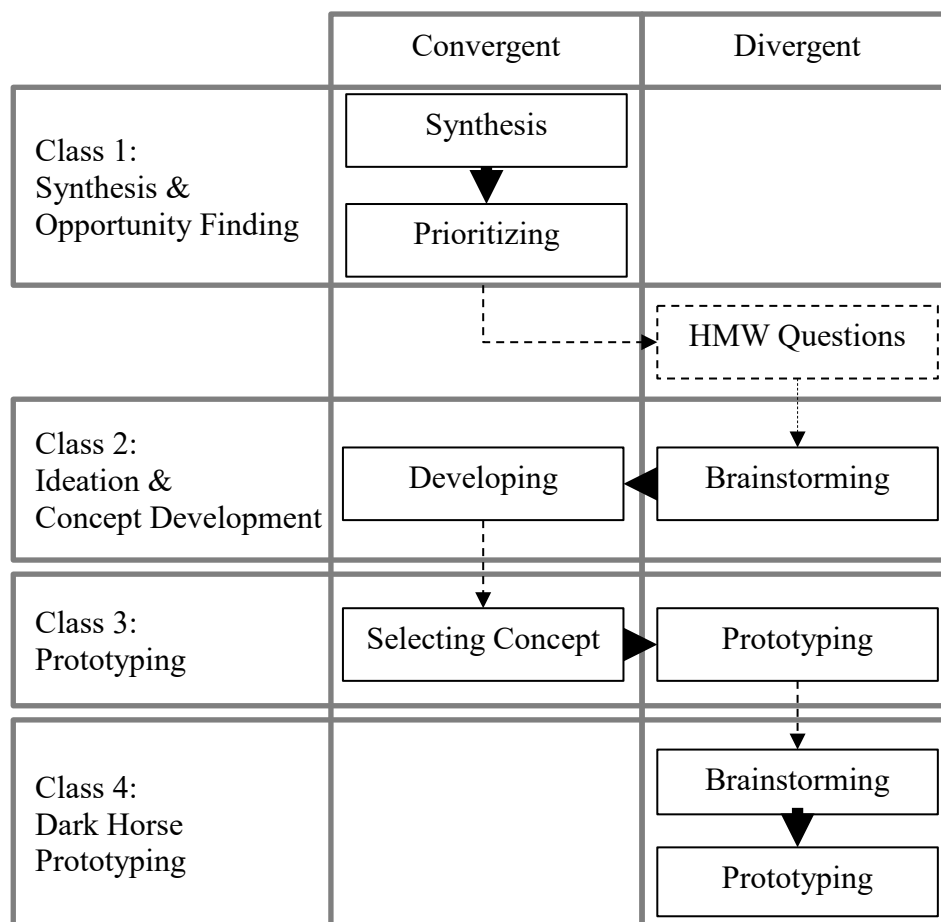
| | Convergent | Divergent |
|---|---|---|
| Class 1: Synthesis & Opportunity Finding | Synthesis<br>Prioritizing | |
| | | HMW Questions |
| Class 2: Ideation & Concept Development | Developing | Brainstorming |
| Class 3: Prototyping | Selecting Concept | Prototyping |
| Class 4: Dark Horse Prototyping | | Brainstorming<br>Prototyping |